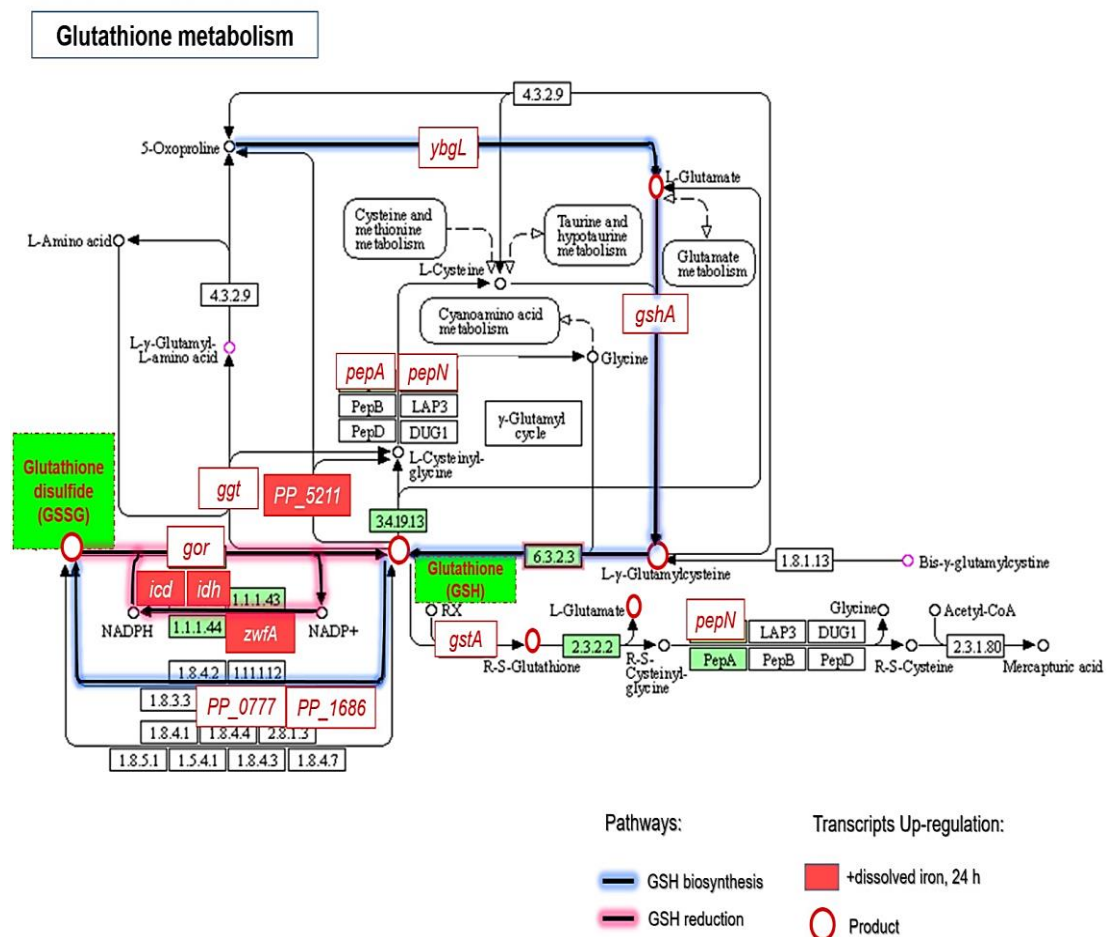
Glutathione metabolism

4.3.2.9

5-Oxoproline

ybgL

L-Glutamate

Cysteine and methionine metabolism

Taurine and hypotaurine metabolism

Glutamate metabolism

L-Amino acid

L-Cysteine

4.3.2.9

Cyanoamino acid metabolism

gshA

L-γ-Glutamyl-L-amino acid

pepA

pepN

Glycine

PepB

LAP3

PepD

DUG1

γ-Glutamyl cycle

L-Cysteinyl-glycine

Glutathione disulfide (GSSG)

ggt

PP_5211

3.4.19.13

gor

6.3.2.3

Glutathione (GSH)

L-γ-Glutamylcysteine

1.8.1.13

Bis-γ-glutamylcystine

icd

idh

1.1.1.43

RX

L-Glutamate

Glycine

Acetyl-CoA

NADPH

1.1.1.44

zwfA

NADP+

pepN

LAP3

DUG1

gstA

2.3.2.2

PepA

PepB

PepD

2.3.1.80

1.8.4.2

1.11.1.12

R-S-Glutathione

R-S-Cysteinyl-glycine

R-S-Cysteine

Mercapturic acid

1.8.3.3

PP_0777

PP_1686

1.8.4.1

1.8.4.4

2.8.1.3

1.8.5.1

1.5.4.1

1.8.4.3

1.8.4.7

Pathways:

Transcripts Up-regulation:

GSH biosynthesis

+dissolved iron, 24 h

GSH reduction

Product